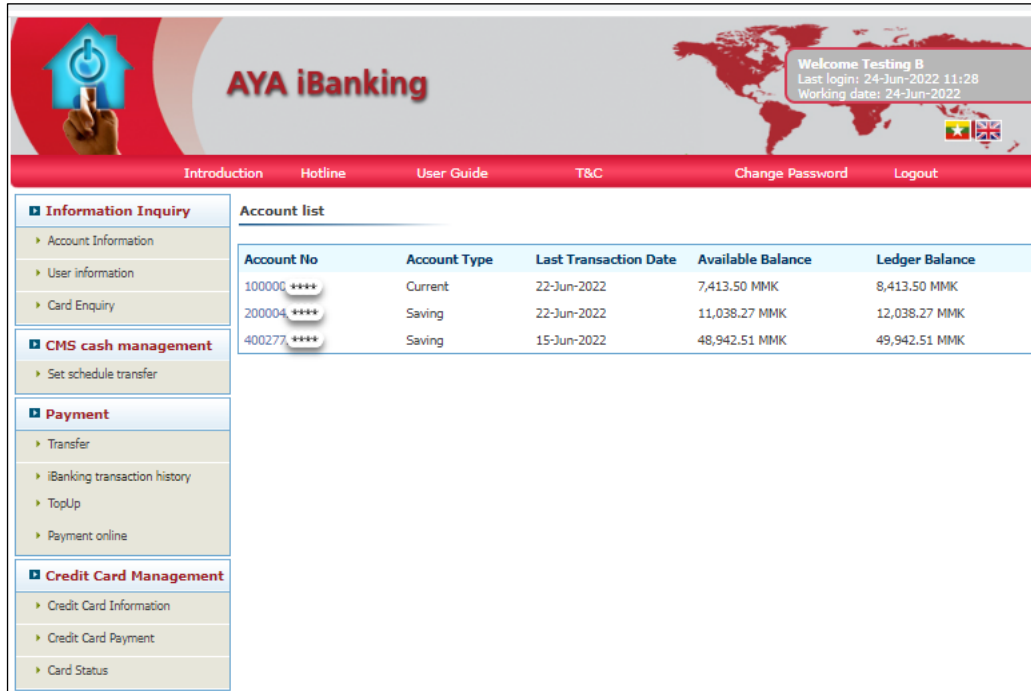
AYA iBanking

Welcome Testing B
Last login: 24-Jun-2022 11:28
Working date: 24-Jun-2022

Introduction Hotline User Guide T&C Change Password Logout

Information Inquiry
Account Information
User information
Card Enquiry

CMS cash management
Set schedule transfer

Payment
Transfer
iBanking transaction history
TopUp
Payment online

Credit Card Management
Credit Card Information
Credit Card Payment
Card Status

Account list

| Account No | Account Type | Last Transaction Date | Available Balance | Ledger Balance |
|---|---|---|---|---|
| 100000**** | Current | 22-Jun-2022 | 7,413.50 MMK | 8,413.50 MMK |
| 200004**** | Saving | 22-Jun-2022 | 11,038.27 MMK | 12,038.27 MMK |
| 400277**** | Saving | 15-Jun-2022 | 48,942.51 MMK | 49,942.51 MMK |